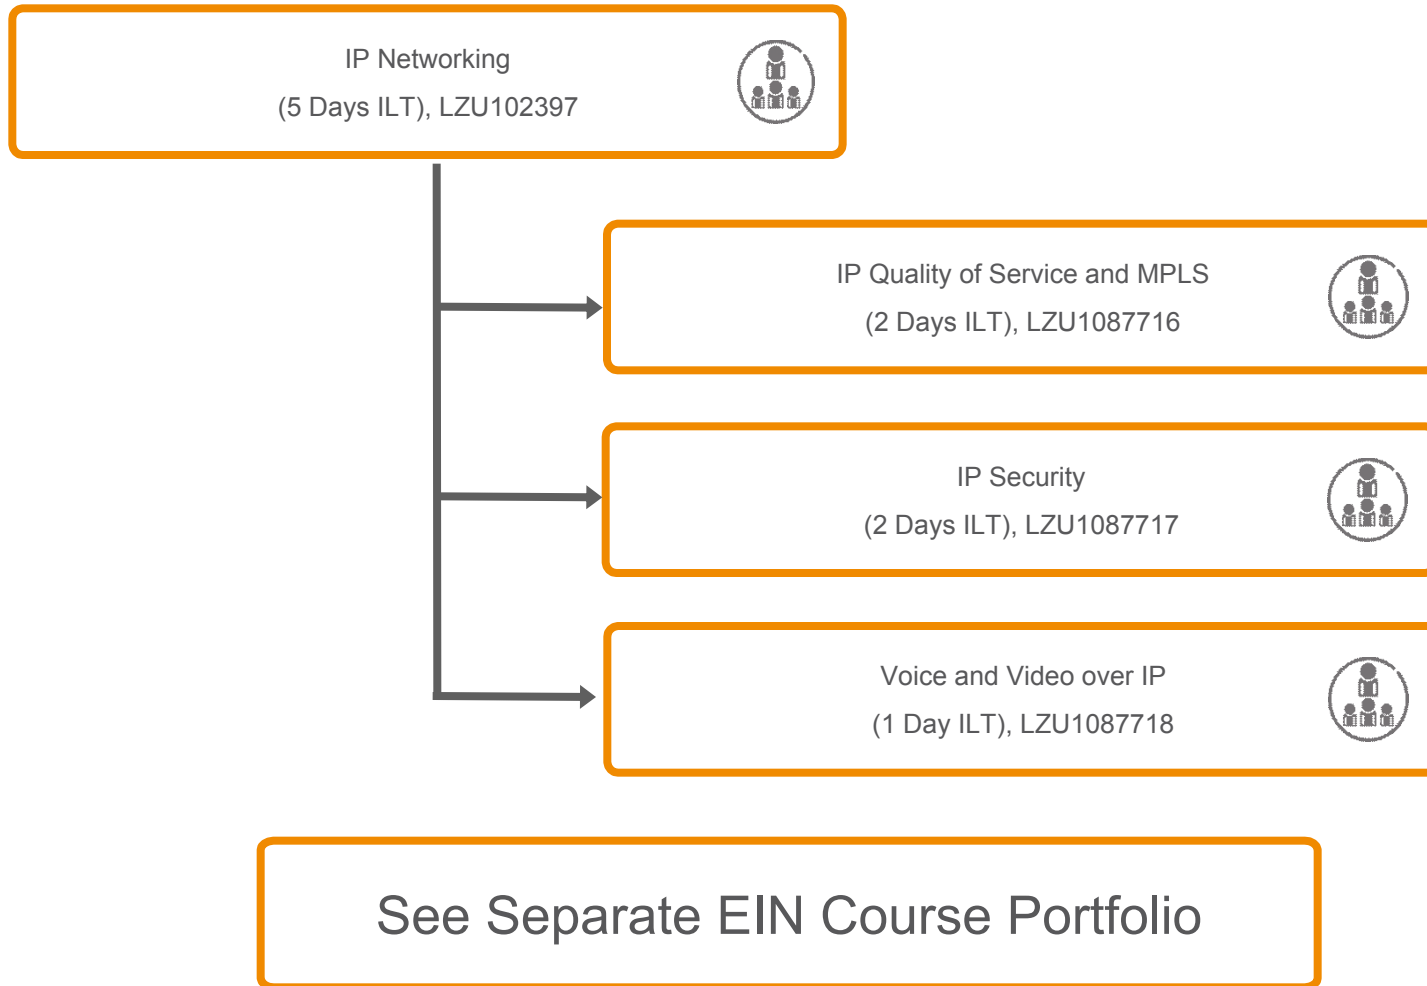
IP Networking
(5 Days ILT), LZU102397

IP Quality of Service and MPLS
(2 Days ILT), LZU1087716

IP Security
(2 Days ILT), LZU1087717

Voice and Video over IP
(1 Day ILT), LZU1087718

See Separate EIN Course Portfolio